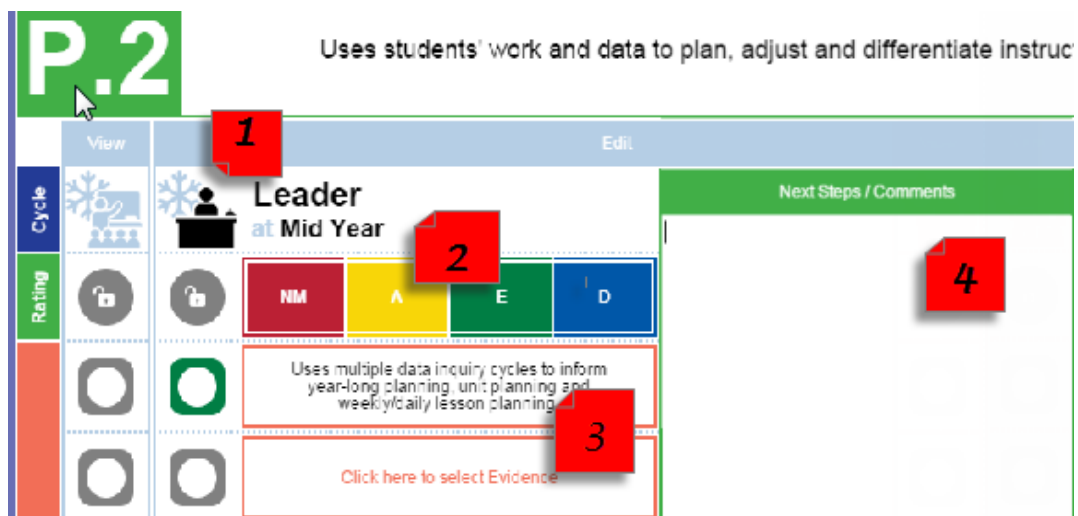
P.2

Uses students' work and data to plan, adjust and differentiate instruc

View

Edit

1

Cycle

Rating

Leader

at Mid Year

Next Steps / Comments

2

4

NM

A

E

D

Uses multiple data inquiry cycles to inform year-long planning, unit planning and weekly/daily lesson planning.

3

Click here to select Evidence